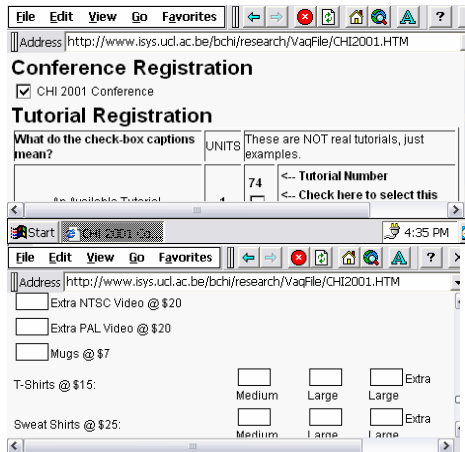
File Edit View Go Favorites ?

Address http://www.isys.ucl.ac.be/bchi/research/VaqFile/CHI2001.HTM

Conference Registration

CHI 2001 Conference

Tutorial Registration

| What do the check-box captions mean? | UNITS | These are NOT real tutorials, just examples. |
|---|---|---|
| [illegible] | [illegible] | 74 <-- Tutorial Number <-- Check here to select this |

Start CHI 2001 Co... 4:35 PM

File Edit View Go Favorites ?

Address http://www.isys.ucl.ac.be/bchi/research/VaqFile/CHI2001.HTM

Extra NTSC Video @ $20

Extra PAL Video @ $20

Mugs @ $7

T-Shirts @ $15: Medium Large Extra Large

Sweat Shirts @ $25: Medium Large Extra Large